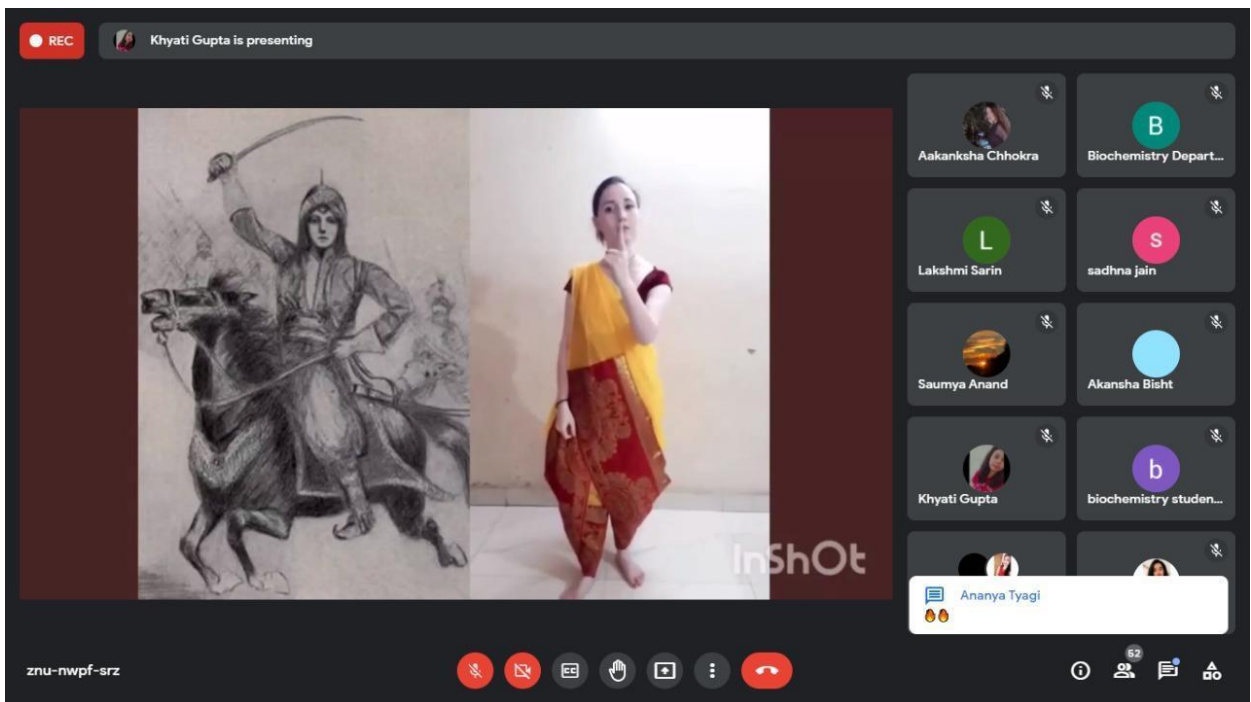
REC

Khyati Gupta is presenting

InShOt

Aakanksha Chhokra

B

Biochemistry Depart...

L

Lakshmi Sarin

S

sadhna jain

Saumya Anand

Akansha Bisht

Khyati Gupta

b

biochemistry studen...

Ananya Tyagi

🔥🔥

znu-nwpf-srz

62